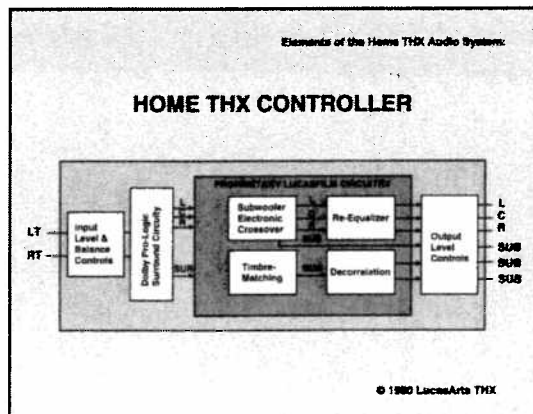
Elements of the Home THX Audio System:

HOME THX CONTROLLER

PROPRIETARY LUCASFILM CIRCUITRY

LT

RT

Input Level & Balance Controls

Dolby Pro-Logic Surround Circuitry

L

C

R

SUR

Subwoofer Electronic Crossover

SUB

Re-Equalizer

Timbre-Matching

SUR

Decorrelation

Output Level Controls

L

C

R

SUR

SUR

SUB

© 1990 LucasArts THX